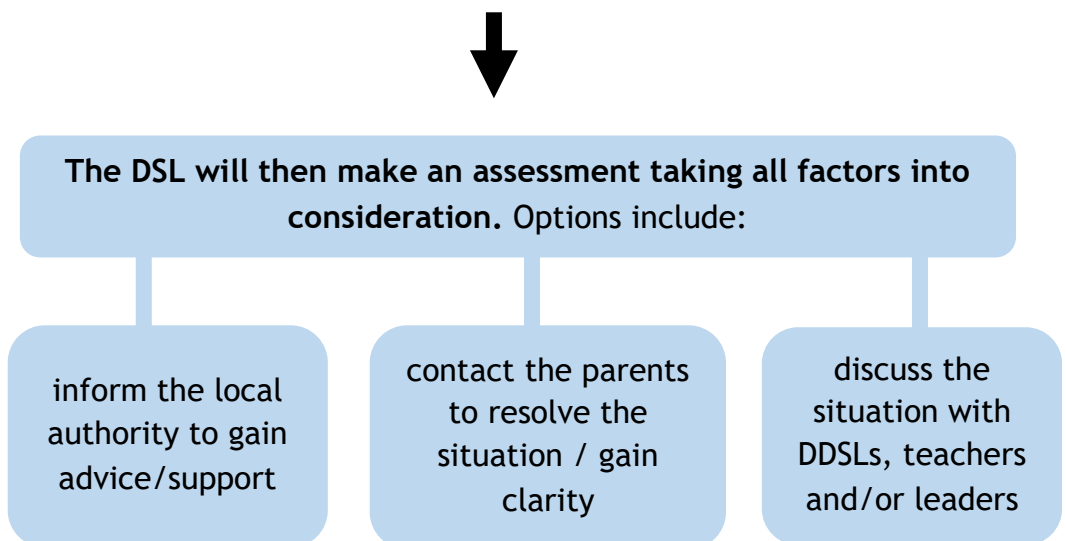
**The DSL will then make an assessment taking all factors into consideration.** Options include:

inform the local authority to gain advice/support

contact the parents to resolve the situation / gain clarity

discuss the situation with DDSLs, teachers and/or leaders